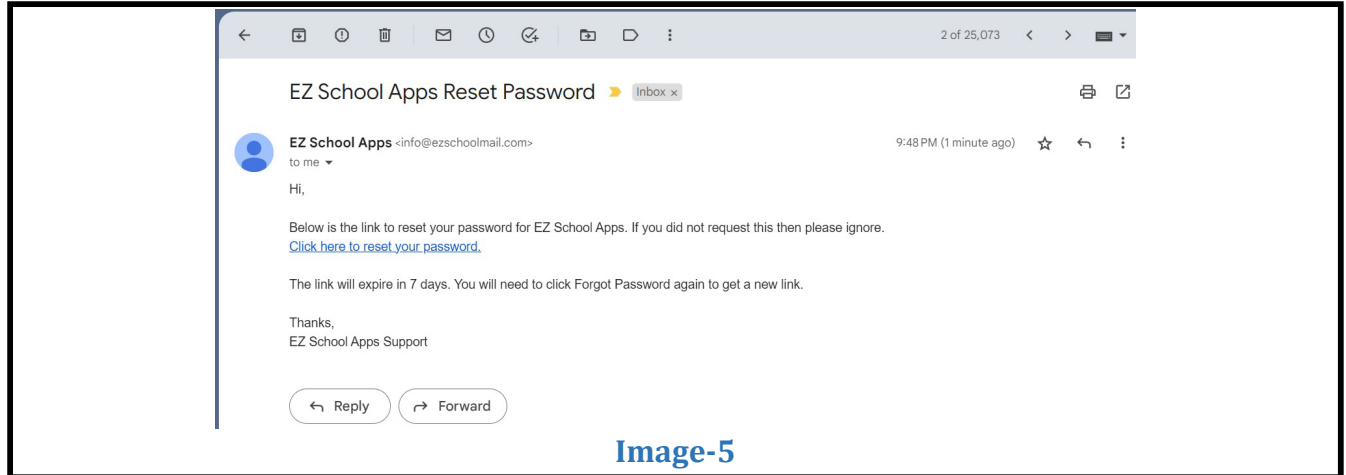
2 of 25,073

EZ School Apps Reset Password Inbox ×

EZ School Apps <info@ezschoolmail.com>
to me

9:48 PM (1 minute ago)

Hi,

Below is the link to reset your password for EZ School Apps. If you did not request this then please ignore.
Click here to reset your password.

The link will expire in 7 days. You will need to click Forgot Password again to get a new link.

Thanks,
EZ School Apps Support

Reply
Forward

Image-5